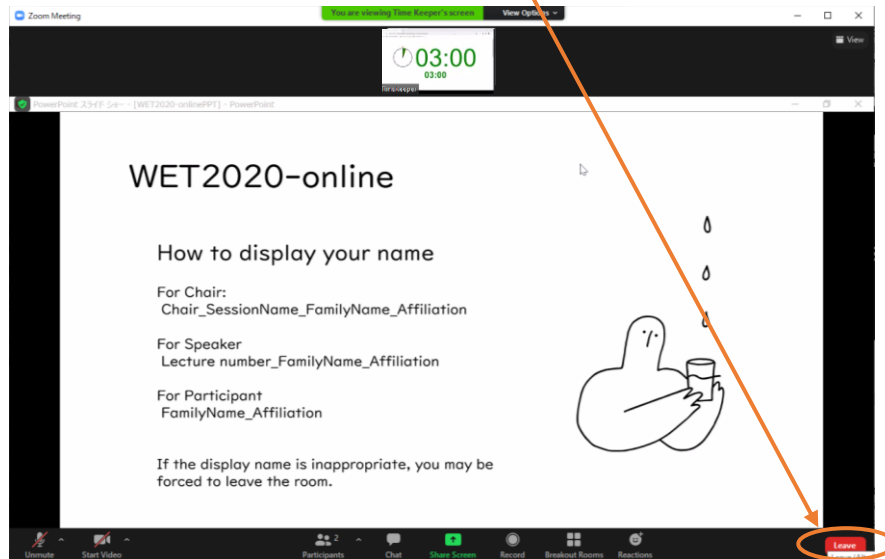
Zoom Meeting

You are viewing Time Keeper's screen

View Options

View

03:00
03:00

PowerPoint スライド ショー - [WET2020-onlinePPT] - PowerPoint

WET2020-online

How to display your name

For Chair:
Chair_SessionName_FamilyName_Affiliation

For Speaker
Lecture number_FamilyName_Affiliation

For Participant
FamilyName_Affiliation

If the display name is inappropriate, you may be forced to leave the room.

Unmute
Start Video
Participants 2
Chat
Share Screen
Record
Breakout Rooms
Reactions
Leave